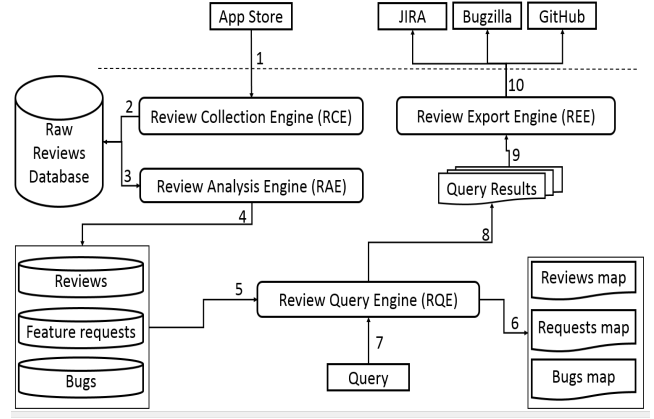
App Store

JIRA

Bugzilla

GitHub

1

10

Raw Reviews Database

2

Review Collection Engine (RCE)

Review Export Engine (REE)

9

3

Review Analysis Engine (RAE)

Query Results

4

8

Reviews

Reviews map

5

Review Query Engine (RQE)

6

Feature requests

Requests map

7

Bugs

Query

Bugs map